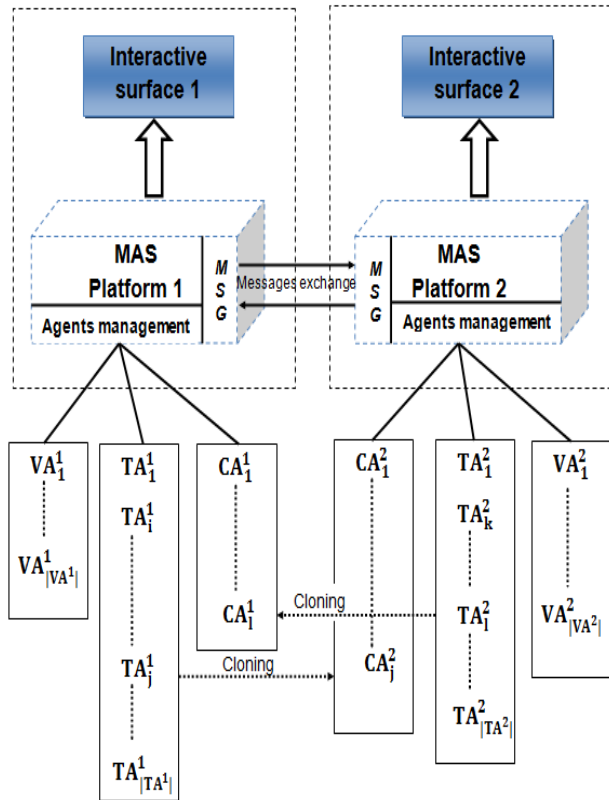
Interactive surface 1

Interactive surface 2

MAS Platform 1

M S G

Agents management

Messages exchange

M S G

MAS Platform 2

Agents management

$VA_1^1$

$VA_{|VA^1|}^1$

$TA_1^1$

$TA_i^1$

$TA_j^1$

$TA_{|TA^1|}^1$

$CA_1^1$

$CA_l^1$

Cloning

Cloning

$CA_1^2$

$CA_j^2$

$TA_1^2$

$TA_k^2$

$TA_l^2$

$TA_{|TA^2|}^2$

$VA_1^2$

$VA_{|VA^2|}^2$